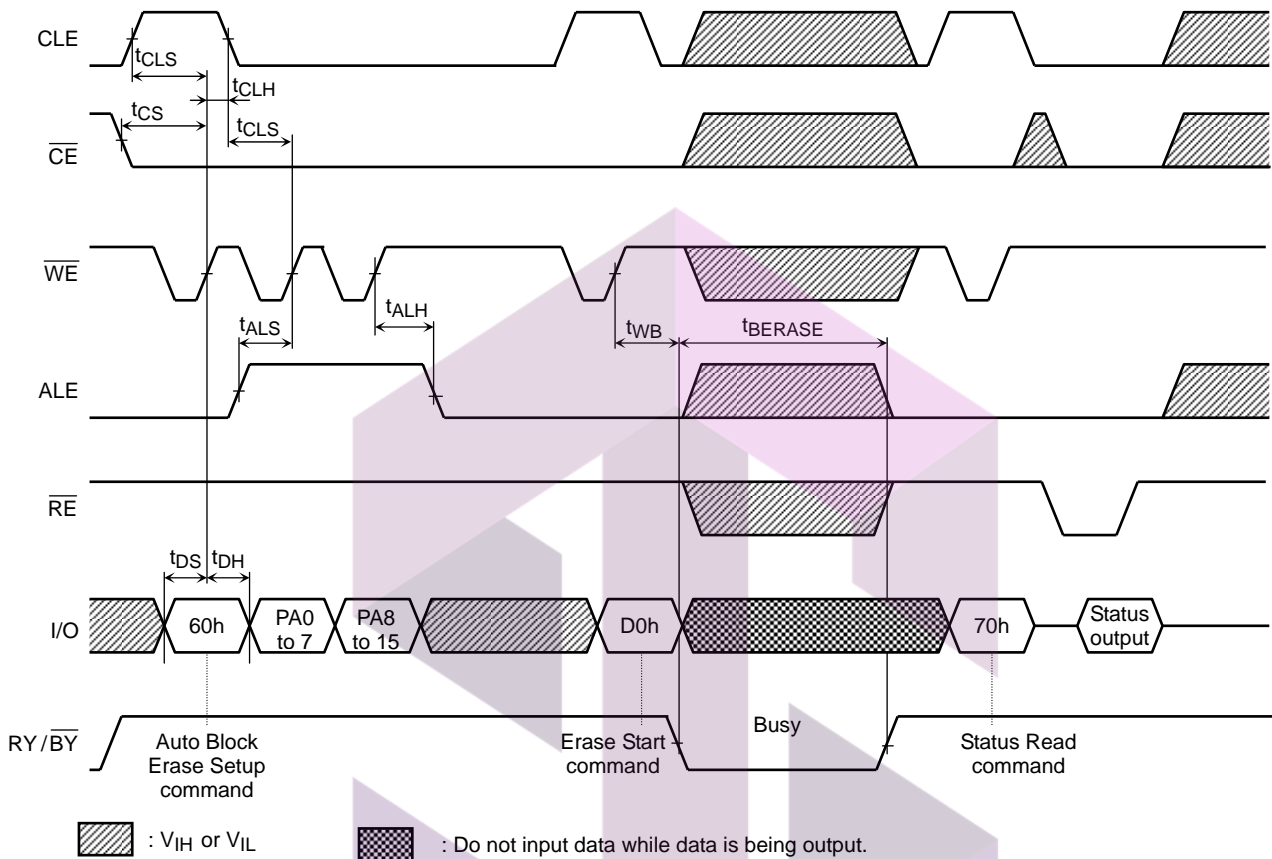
CLE

$t_{CLS}$

$t_{CLH}$

$t_{CS}$

$t_{CLS}$

$\overline{CE}$

$\overline{WE}$

$t_{ALS}$

$t_{ALH}$

$t_{WB}$

$t_{BERASE}$

ALE

$\overline{RE}$

$t_{DS}$ $t_{DH}$

I/O

60h

PA0 to 7

PA8 to 15

D0h

70h

Status output

RY / $\overline{BY}$

Busy

Auto Block Erase Setup command

Erase Start command

Status Read command

: $V_{IH}$ or $V_{IL}$

: Do not input data while data is being output.